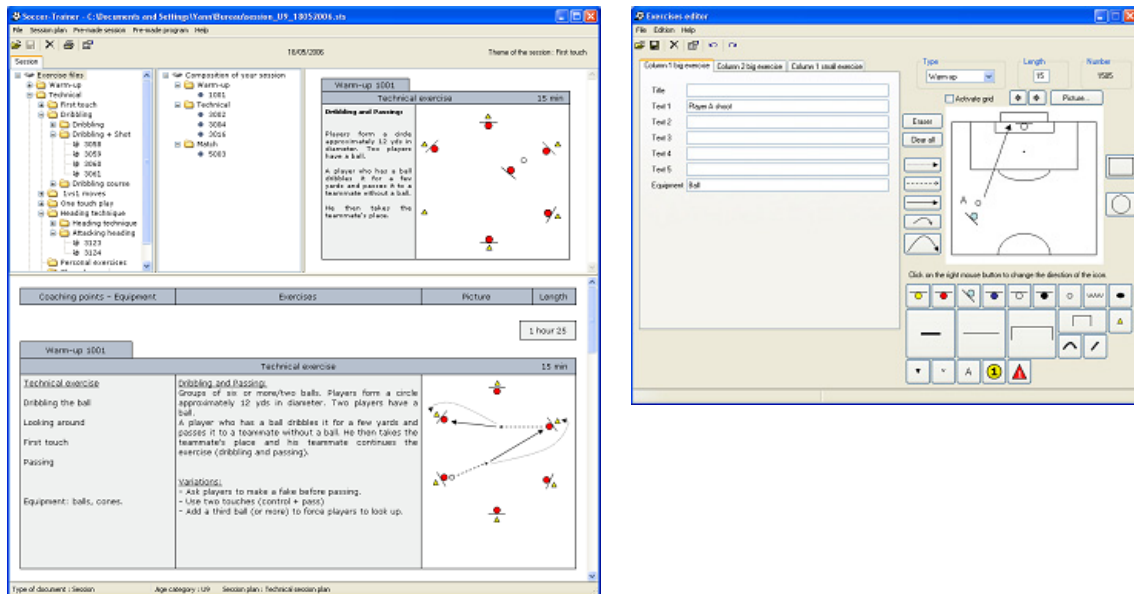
Soccer-Trainer - C:\Documents and Settings\Yann\Bureau\session_U9_18052006.sts

File Session plan Pre-made session Pre-made program Help

18/05/2006

Theme of the session : First touch

Session

Exercise files
Warm-up
Technical
First touch
Dribbling
Dribbling
Dribbling + Shot
3058
3059
3060
3061
Dribbling course
1vs1 moves
One touch play
Heading technique
Heading technique
Attacking heading
3123
3124
Personal exercises

Composition of your session
Warm-up
1001
Technical
3082
3084
3016
Match
5003

Warm-up 1001

Technical exercise 15 min

Dribbling and Passing:

Players form a circle approximately 12 yds in diameter. Two players have a ball.

A player who has a ball dribbles it for a few yards and passes it to a teammate without a ball.

He then takes the teammate's place.

| Coaching points - Equipment | Exercises | Picture | Length |
|---|---|---|---|

1 hour 25

Warm-up 1001

Technical exercise 15 min

Technical exercise

Dribbling the ball

Looking around

First touch

Passing

Equipment: balls, cones.

Dribbling and Passing:
Groups of six or more/two balls. Players form a circle approximately 12 yds in diameter. Two players have a ball.
A player who has a ball dribbles it for a few yards and passes it to a teammate without a ball. He then takes the teammate's place and his teammate continues the exercise (dribbling and passing).

Variations:
- Ask players to make a fake before passing.
- Use two touches (control + pass)
- Add a third ball (or more) to force players to look up.

Type of document : Session Age category : U9 Session plan : Technical session plan

Exercises editor

File Edition Help

Column 1 big exercise Column 2 big exercise Column 1 small exercise

Type Warm-up Length 15 Number 9585

Activate grid Picture...

Title
Text 1 Player A shoot
Text 2
Text 3
Text 4
Text 5
Equipment Ball

Eraser
Clear all

A

Click on the right mouse button to change the direction of the icon.

A 1